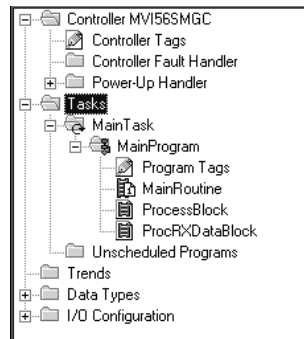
Controller MVI56SMGC
Controller Tags
Controller Fault Handler
Power-Up Handler
Tasks
MainTask
MainProgram
Program Tags
MainRoutine
ProcessBlock
ProcRXDataBlock
Unscheduled Programs
Trends
Data Types
I/O Configuration